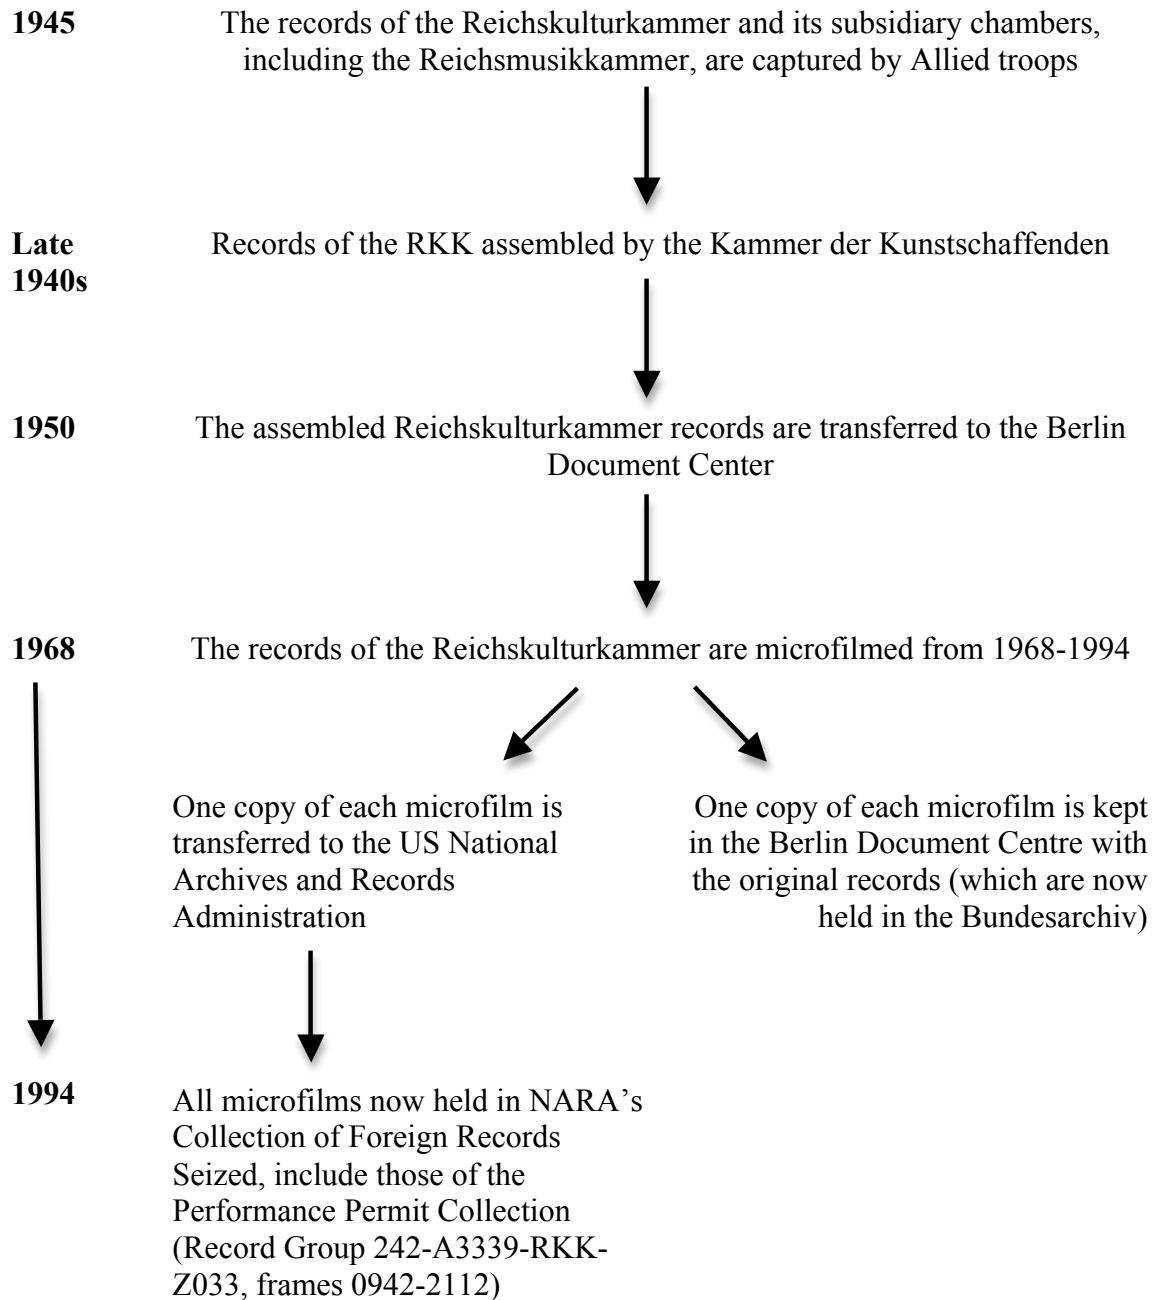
1945

The records of the Reichskulturkammer and its subsidiary chambers, including the Reichsmusikkammer, are captured by Allied troops

Late 1940s

Records of the RKK assembled by the Kammer der Kunstschaffenden

1950

The assembled Reichskulturkammer records are transferred to the Berlin Document Center

1968

The records of the Reichskulturkammer are microfilmed from 1968-1994

One copy of each microfilm is transferred to the US National Archives and Records Administration

One copy of each microfilm is kept in the Berlin Document Centre with the original records (which are now held in the Bundesarchiv)

1994

All microfilms now held in NARA's Collection of Foreign Records Seized, include those of the Performance Permit Collection (Record Group 242-A3339-RKK-Z033, frames 0942-2112)